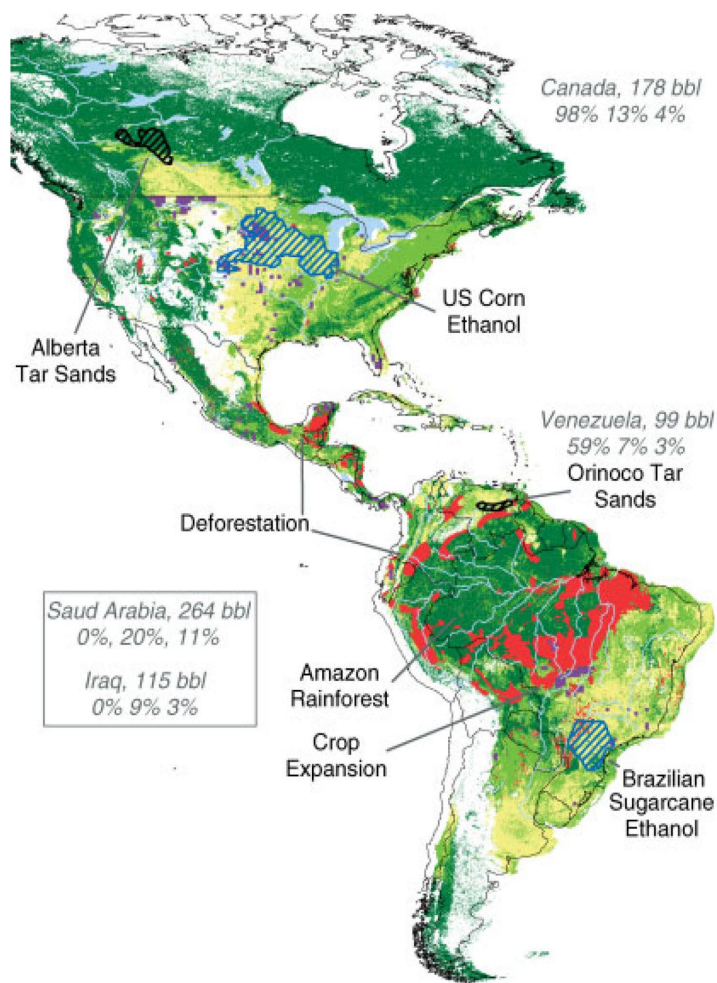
Canada, 178 bbl
98% 13% 4%

US Corn Ethanol

Alberta Tar Sands

Venezuela, 99 bbl
59% 7% 3%

Orinoco Tar Sands

Deforestation

Saud Arabia, 264 bbl
0%, 20%, 11%

Iraq, 115 bbl
0% 9% 3%

Amazon Rainforest

Crop Expansion

Brazilian Sugarcane Ethanol